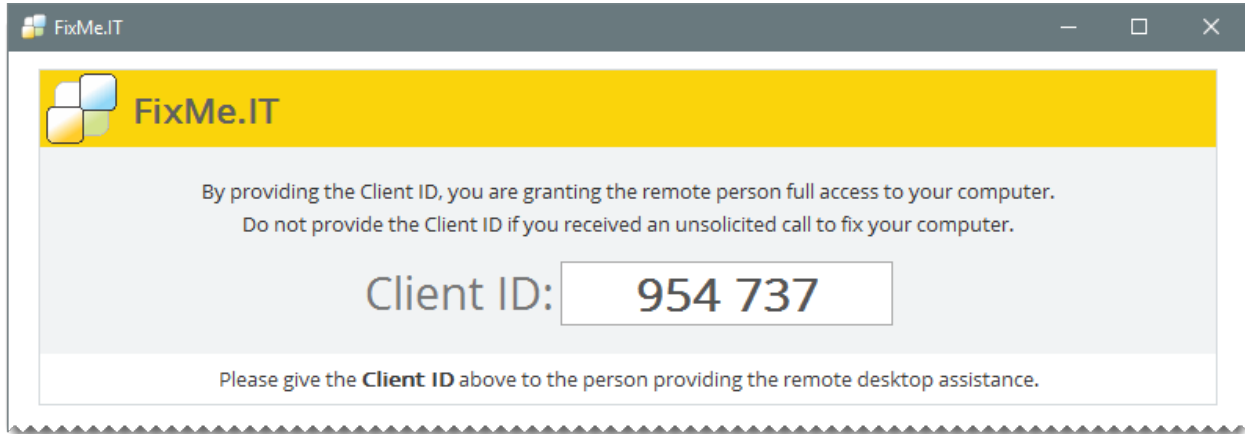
FixMe.IT

FixMe.IT

By providing the Client ID, you are granting the remote person full access to your computer.
Do not provide the Client ID if you received an unsolicited call to fix your computer.

Client ID: 954 737

Please give the **Client ID** above to the person providing the remote desktop assistance.